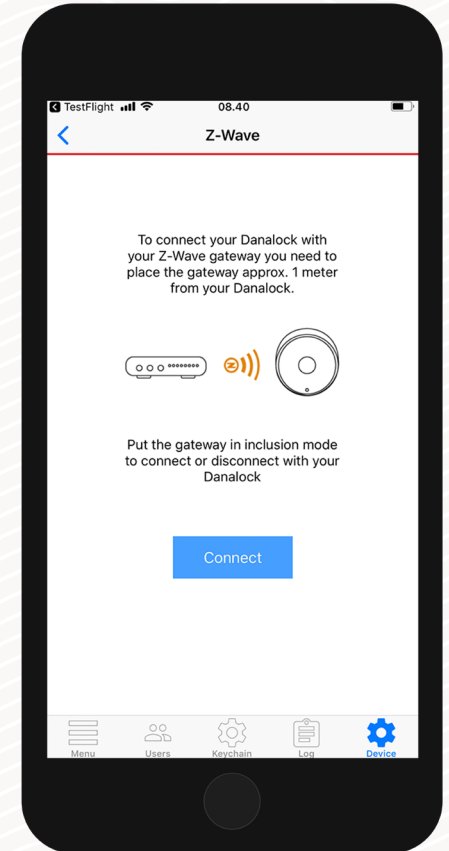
TestFlight 08.40

Z-Wave

To connect your Danalock with your Z-Wave gateway you need to place the gateway approx. 1 meter from your Danalock.

Put the gateway in inclusion mode to connect or disconnect with your Danalock

Connect

Menu Users Keychain Log Device